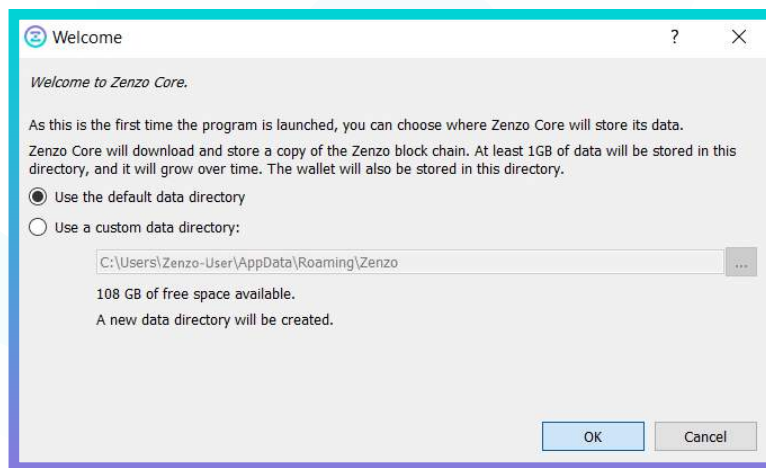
Welcome

?

Welcome to Zenzo Core.

As this is the first time the program is launched, you can choose where Zenzo Core will store its data.

Zenzo Core will download and store a copy of the Zenzo block chain. At least 1GB of data will be stored in this directory, and it will grow over time. The wallet will also be stored in this directory.

Use the default data directory

Use a custom data directory:

C:\Users\Zenzo-User\AppData\Roaming\Zenzo

...

108 GB of free space available.

A new data directory will be created.

OK

Cancel